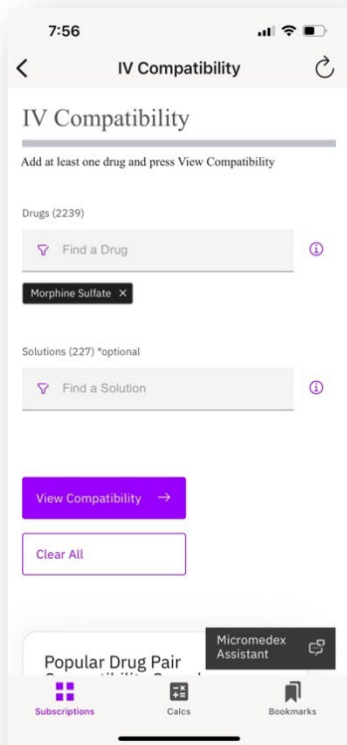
7:56

<

IV Compatibility

IV Compatibility

Add at least one drug and press View Compatibility

Drugs (2239)

Find a Drug

Morphine Sulfate ×

Solutions (227) *optional

Find a Solution

View Compatibility →

Clear All

Popular Drug Pair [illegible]

Micromedex Assistant

Subscriptions

Calcs

Bookmarks